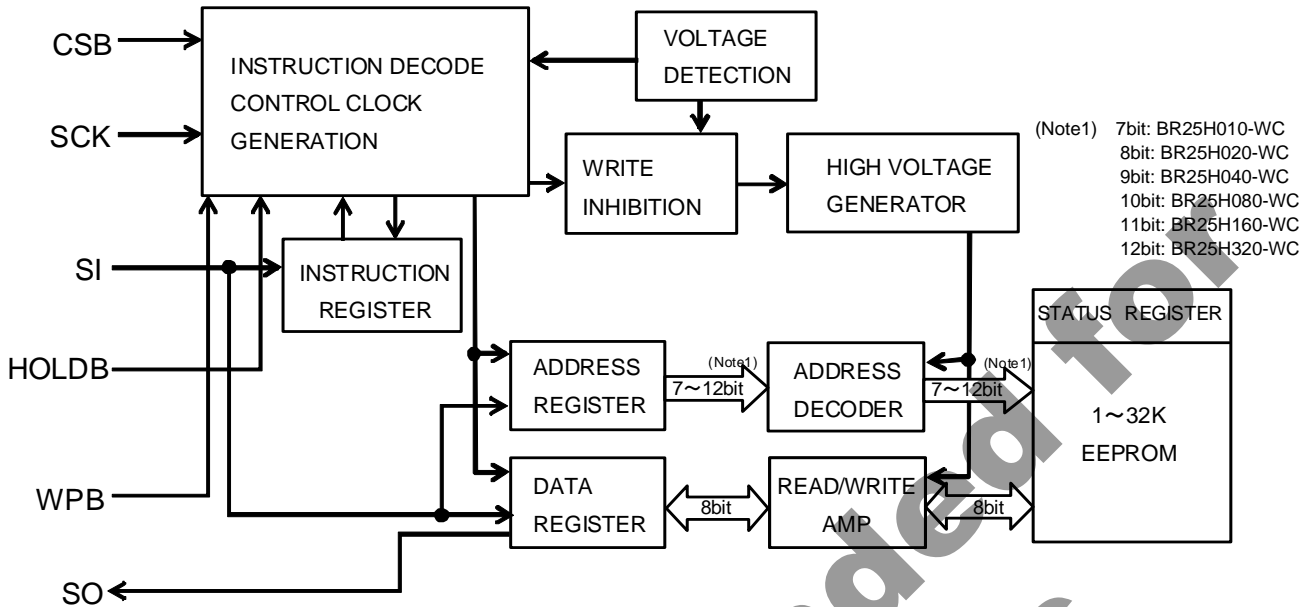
CSB
SCK
SI
HOLDB
WPB
SO

INSTRUCTION DECODE
CONTROL CLOCK
GENERATION

VOLTAGE
DETECTION

WRITE
INHIBITION

HIGH VOLTAGE
GENERATOR

INSTRUCTION
REGISTER

(Note1) 7bit: BR25H010-WC
8bit: BR25H020-WC
9bit: BR25H040-WC
10bit: BR25H080-WC
11bit: BR25H160-WC
12bit: BR25H320-WC

STATUS REGISTER

ADDRESS
REGISTER

(Note1)
7～12bit

ADDRESS
DECODER

(Note1)
7～12bit

1～32K
EEPROM

DATA
REGISTER

8bit

READ/WRITE
AMP

8bit

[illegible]